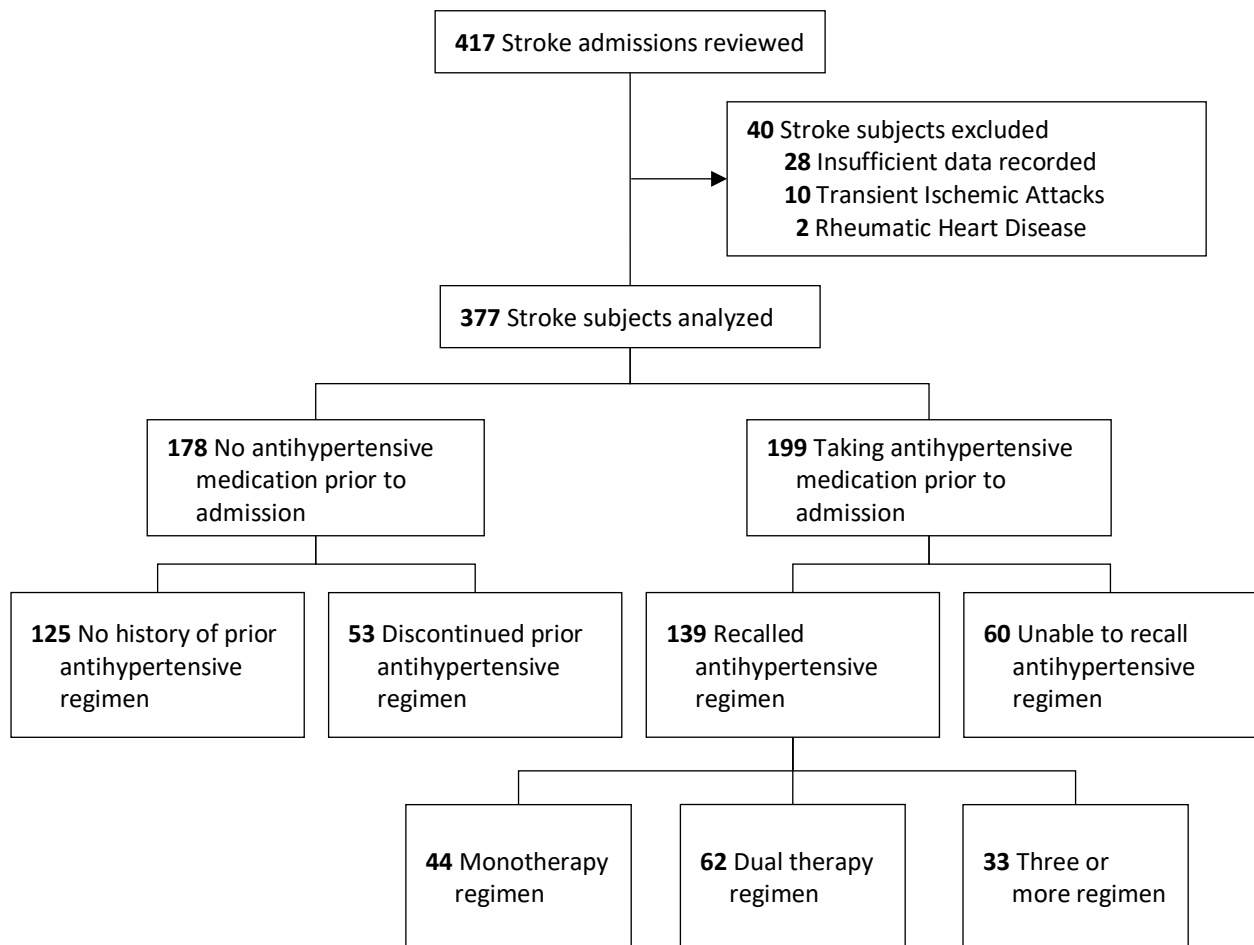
**417** Stroke admissions reviewed

**40** Stroke subjects excluded
**28** Insufficient data recorded
**10** Transient Ischemic Attacks
**2** Rheumatic Heart Disease

**377** Stroke subjects analyzed

**178** No antihypertensive medication prior to admission

**199** Taking antihypertensive medication prior to admission

**125** No history of prior antihypertensive regimen

**53** Discontinued prior antihypertensive regimen

**139** Recalled antihypertensive regimen

**60** Unable to recall antihypertensive regimen

**44** Monotherapy regimen

**62** Dual therapy regimen

**33** Three or more regimen